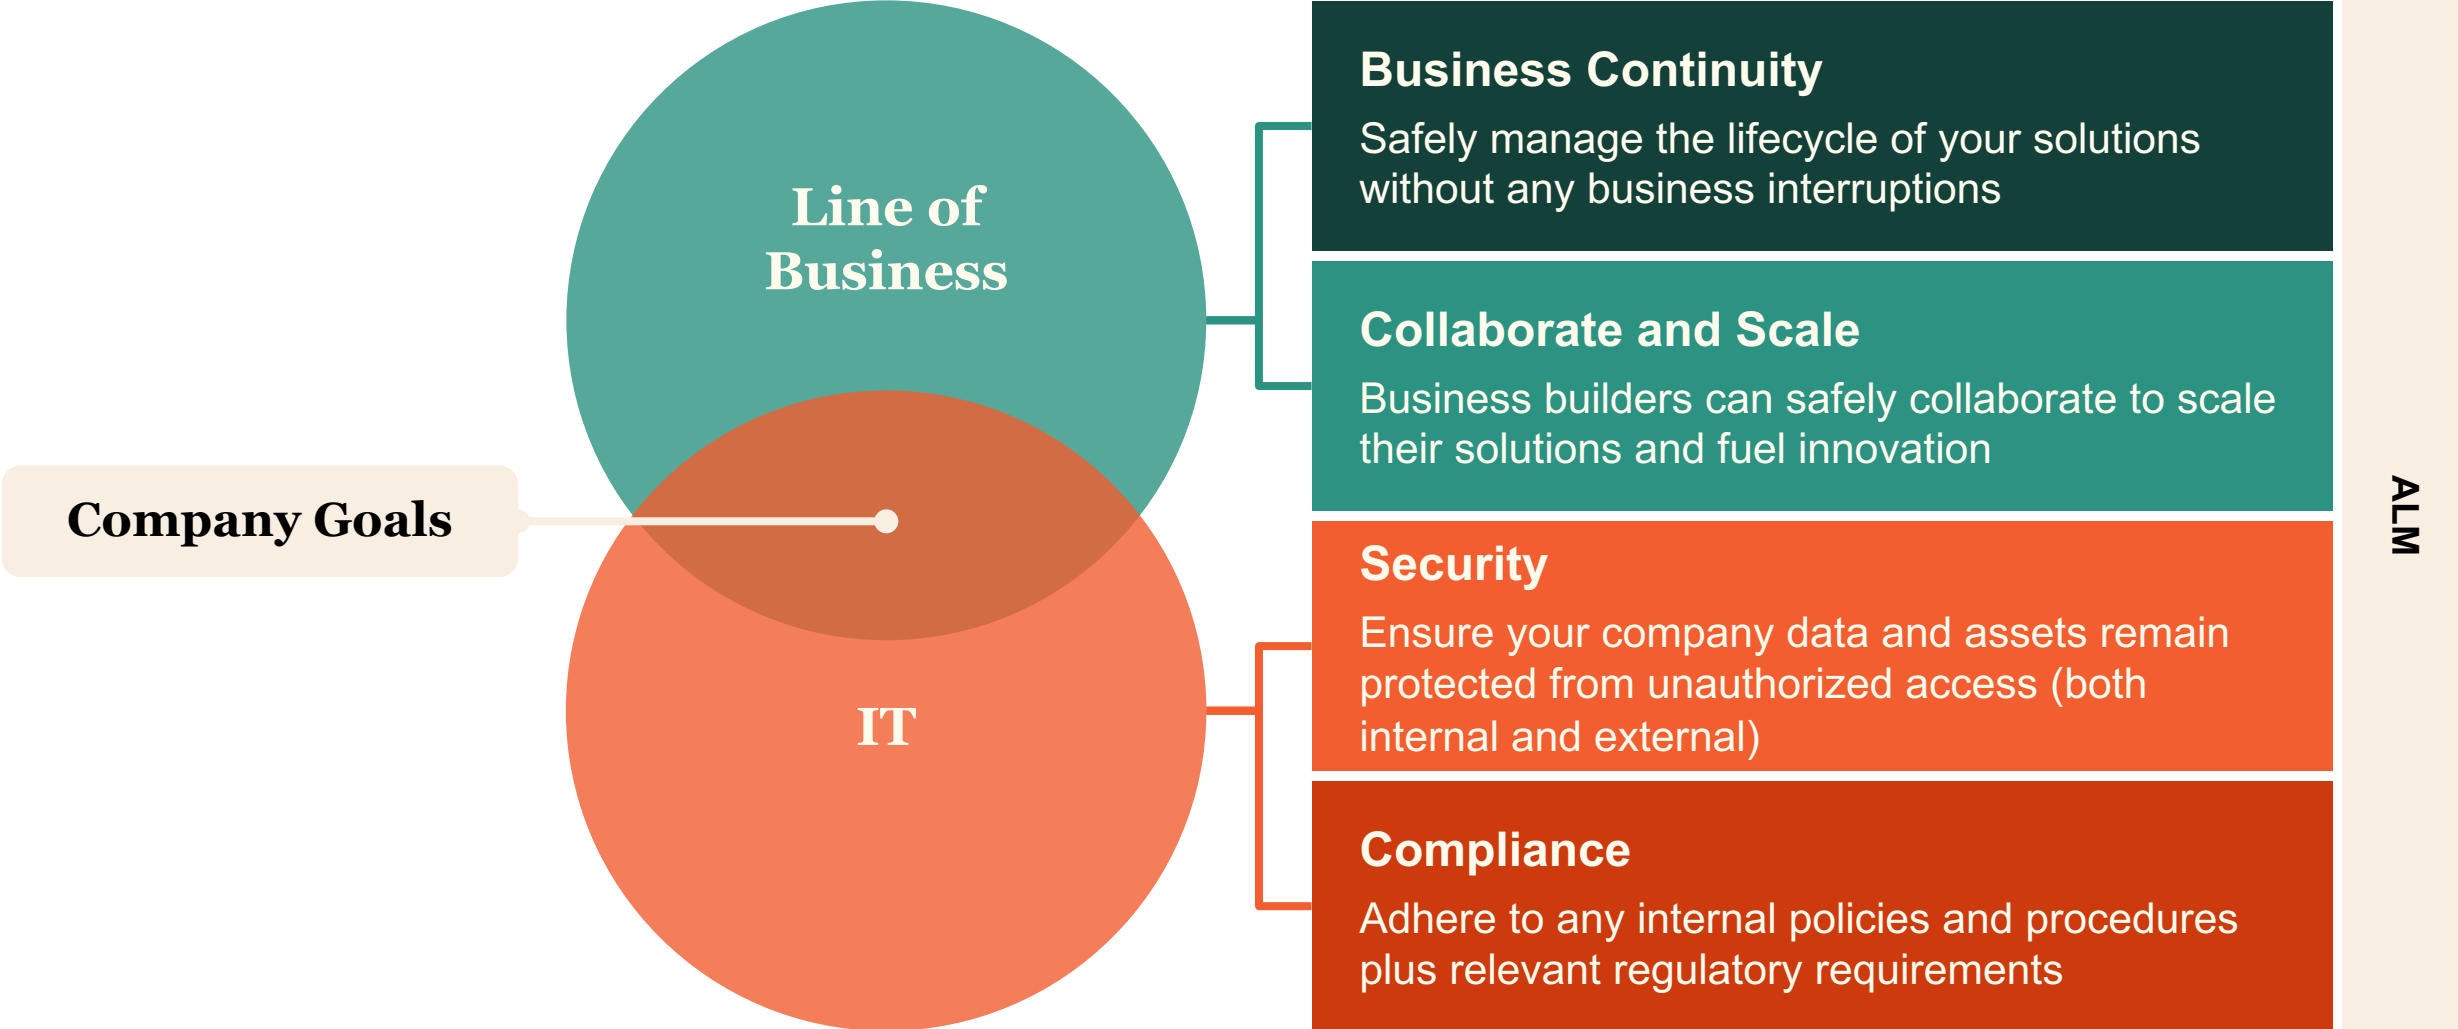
Line of Business

Company Goals

IT

Business Continuity

Safely manage the lifecycle of your solutions without any business interruptions

Collaborate and Scale

Business builders can safely collaborate to scale their solutions and fuel innovation

Security

Ensure your company data and assets remain protected from unauthorized access (both internal and external)

Compliance

Adhere to any internal policies and procedures plus relevant regulatory requirements

ALM